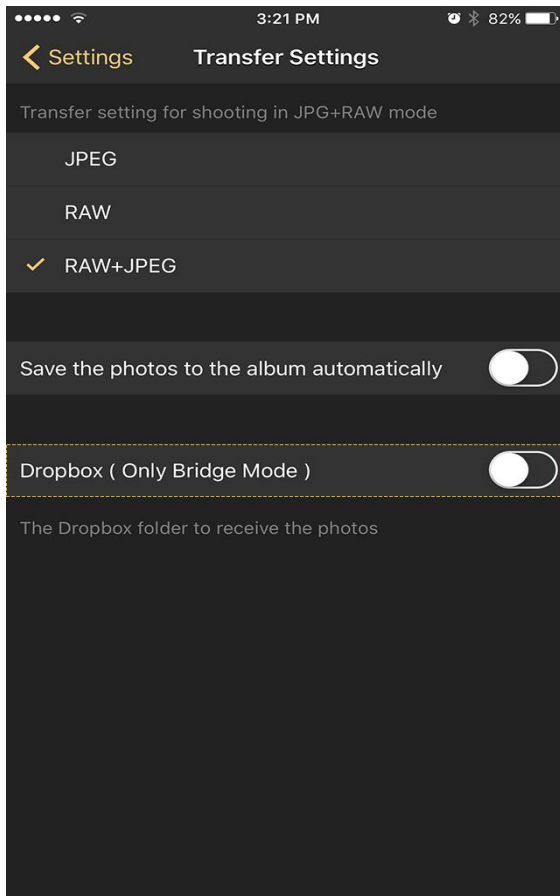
3:21 PM 82%

Settings Transfer Settings

Transfer setting for shooting in JPG+RAW mode

JPEG

RAW

✓ RAW+JPEG

Save the photos to the album automatically

Dropbox ( Only Bridge Mode )

The Dropbox folder to receive the photos